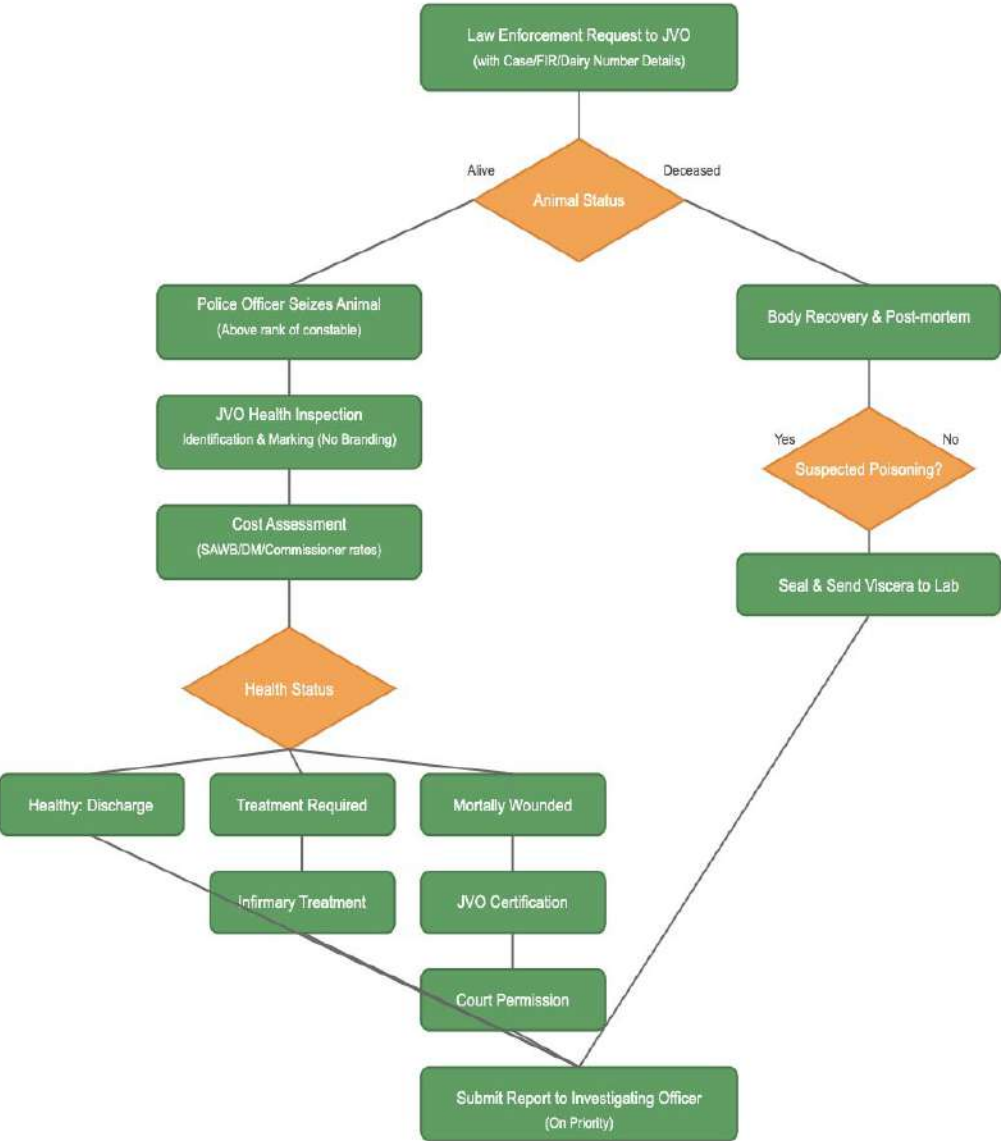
Law Enforcement Request to JVO
(with Case/FIR/Dairy Number Details)

Alive

Animal Status

Deceased

Police Officer Seizes Animal
(Above rank of constable)

JVO Health Inspection
Identification & Marking (No Branding)

Cost Assessment
(SAWB/DM/Commissioner rates)

Health Status

Healthy: Discharge

Treatment Required

Mortally Wounded

Infirmary Treatment

JVO Certification

Court Permission

Body Recovery & Post-mortem

Yes

No

Suspected Poisoning?

Seal & Send Viscera to Lab

Submit Report to Investigating Officer
(On Priority)